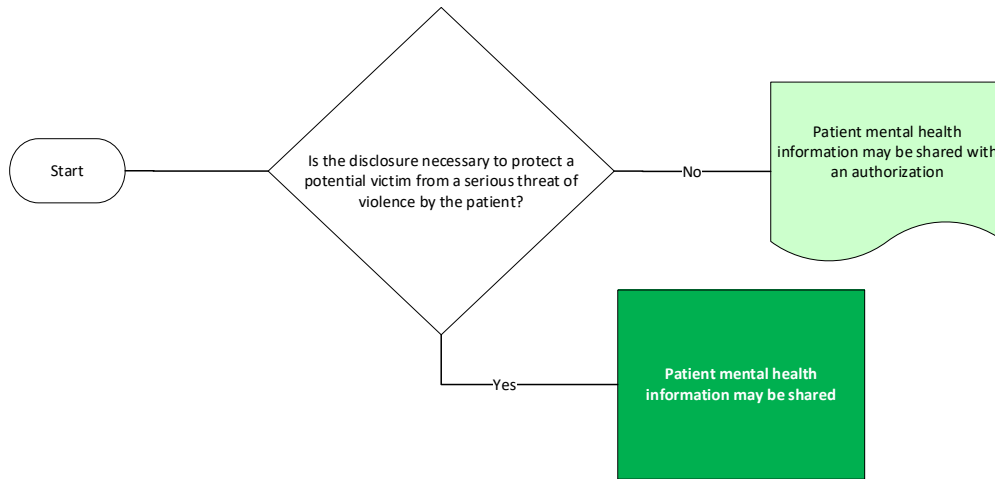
Start

Is the disclosure necessary to protect a potential victim from a serious threat of violence by the patient?

No

Patient mental health information may be shared with an authorization

Yes

Patient mental health information may be shared